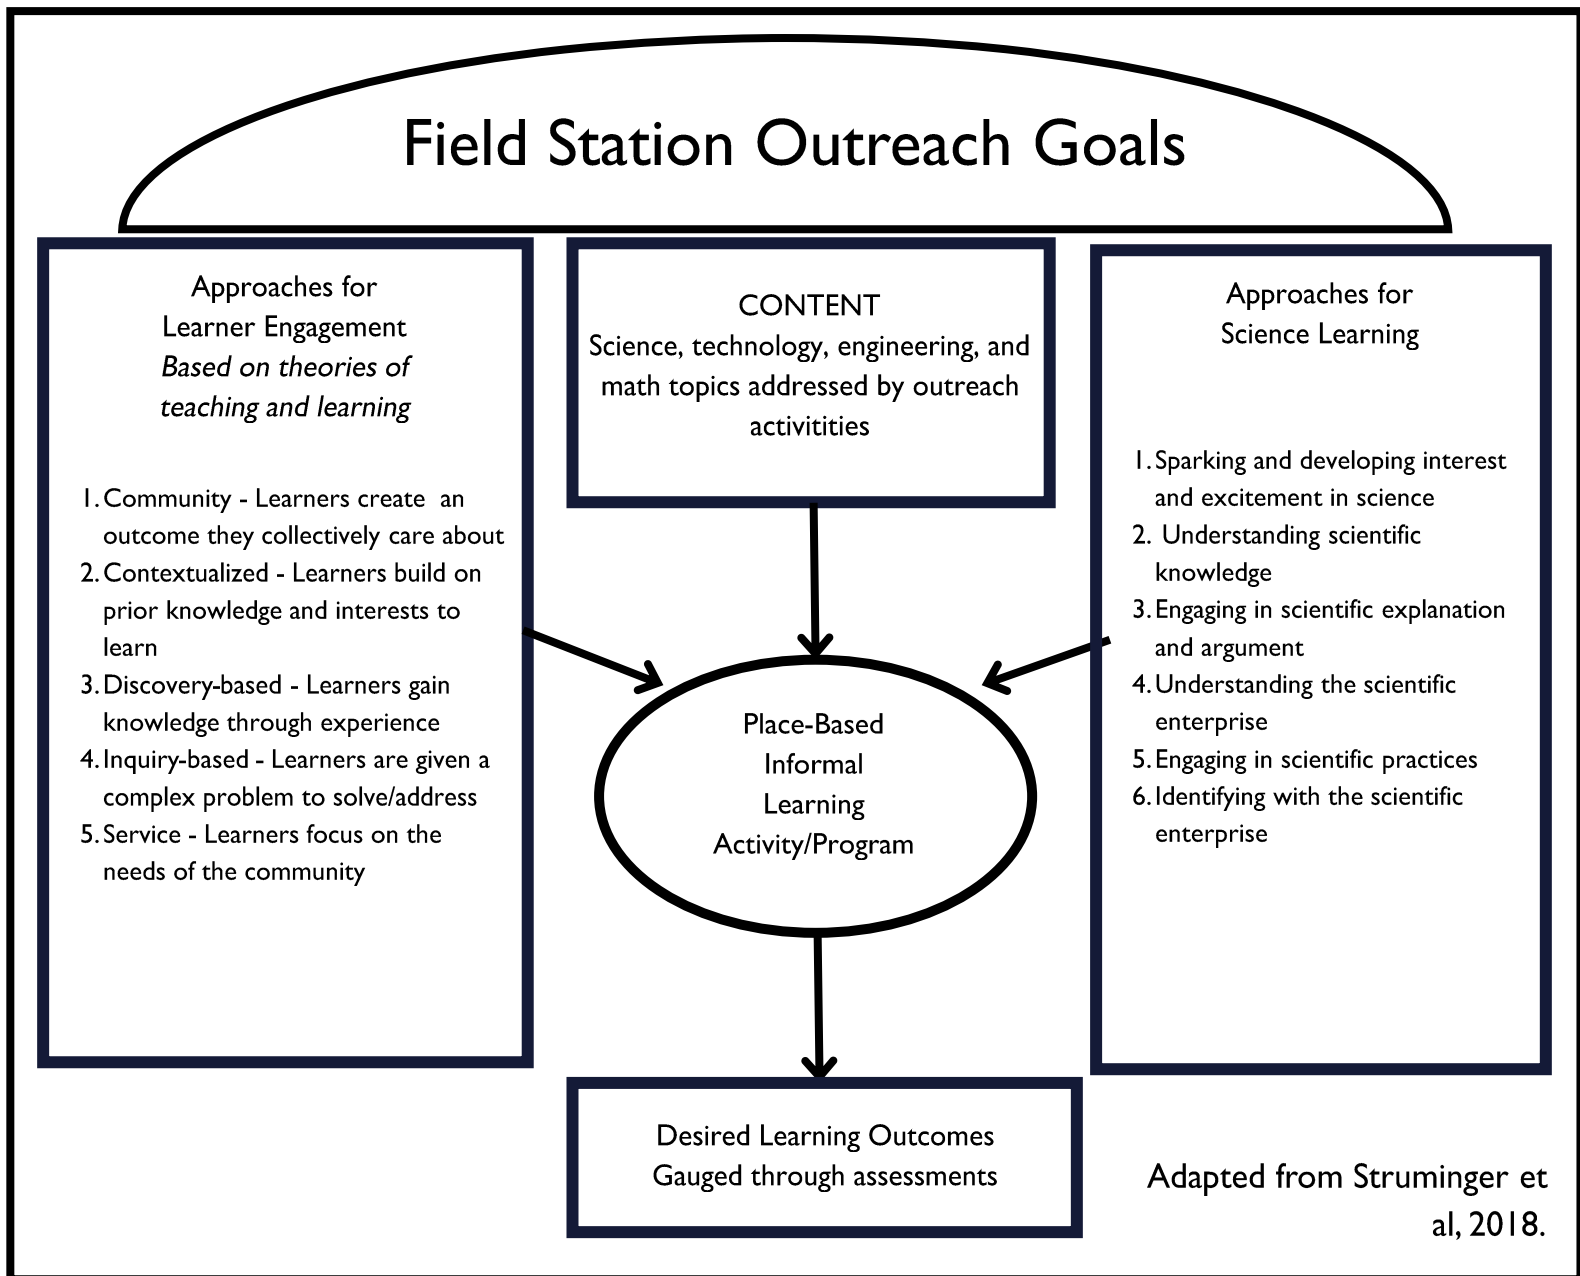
Field Station Outreach Goals

Approaches for Learner Engagement
*Based on theories of teaching and learning*

1. Community - Learners create an outcome they collectively care about
2. Contextualized - Learners build on prior knowledge and interests to learn
3. Discovery-based - Learners gain knowledge through experience
4. Inquiry-based - Learners are given a complex problem to solve/address
5. Service - Learners focus on the needs of the community

CONTENT
Science, technology, engineering, and math topics addressed by outreach activitivities

Approaches for Science Learning

1. Sparking and developing interest and excitement in science
2. Understanding scientific knowledge
3. Engaging in scientific explanation and argument
4. Understanding the scientific enterprise
5. Engaging in scientific practices
6. Identifying with the scientific enterprise

Place-Based Informal Learning Activity/Program

Desired Learning Outcomes
Gauged through assessments

Adapted from Struminger et al, 2018.